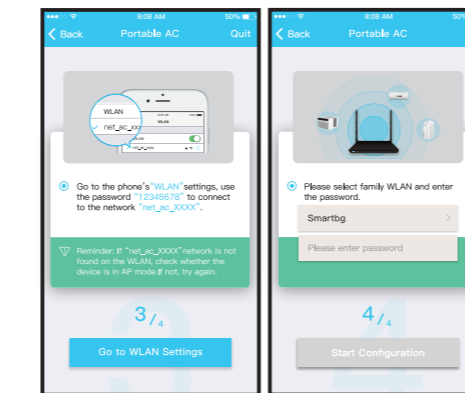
8:08 AM 50%
Back Portable AC Quit

WLAN
net_ac_xxx
WLAN

Go to the phone's"WLAN"settings, use the password "12345678" to connect to the network "net_ac_XXXX".

Reminder: If "net_ac_XXXX"network is not found on the WLAN, check whether the device is in AP mode.If not, try again.

3/4

Go to WLAN Settings

8:08 AM 50%
Back Portable AC

Please select family WLAN and enter the password.

Smartbg

Please enter password

4/4

Start Configuration